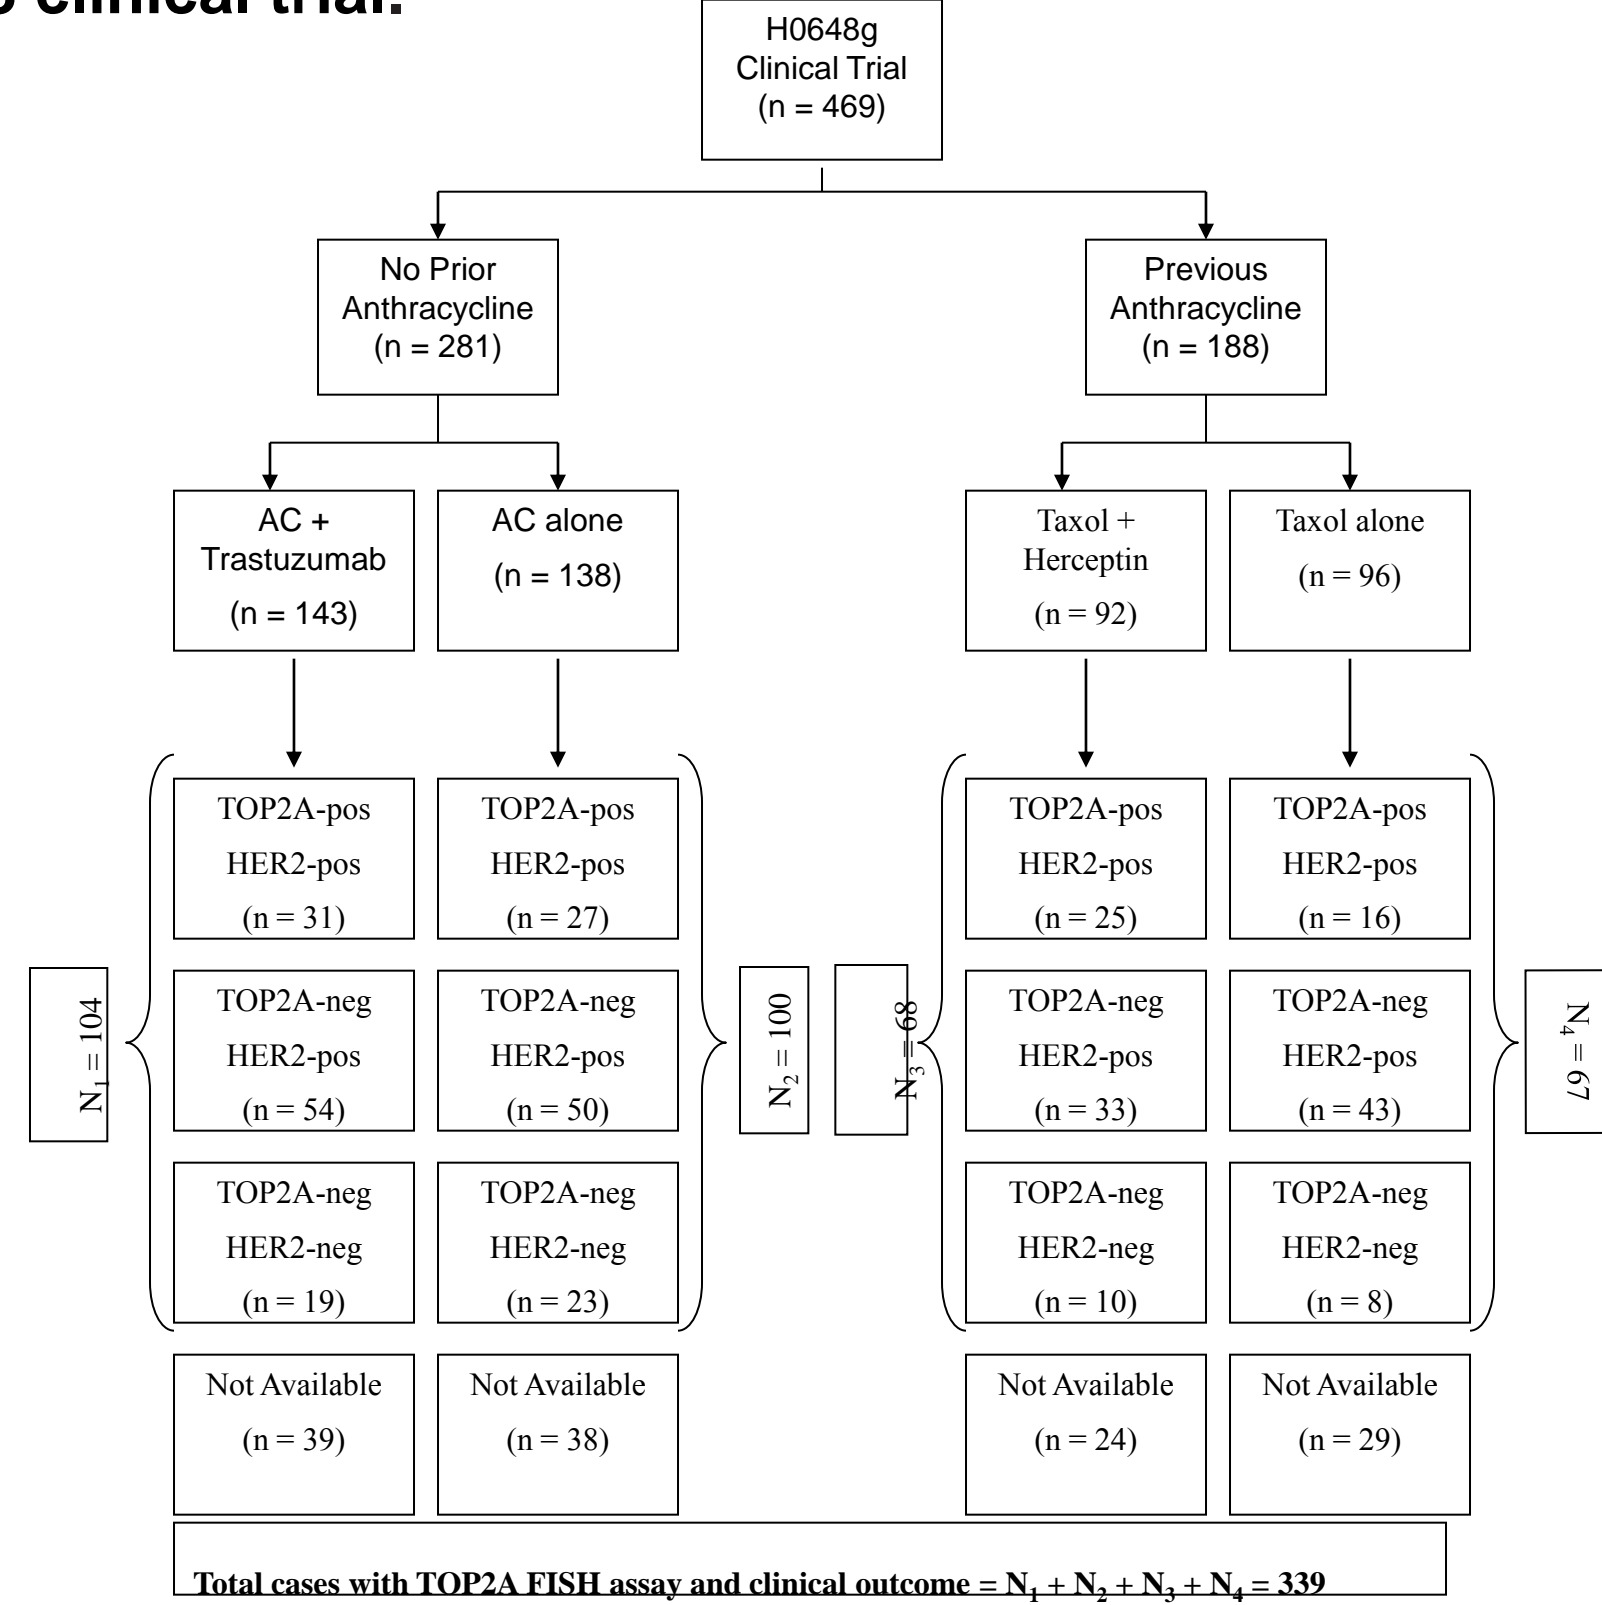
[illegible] clinical trial.

H0648g Clinical Trial (n = 469)

No Prior Anthracycline (n = 281)

Previous Anthracycline (n = 188)

AC + Trastuzumab (n = 143)

AC alone (n = 138)

Taxol + Herceptin (n = 92)

Taxol alone (n = 96)

TOP2A-pos HER2-pos (n = 31)

TOP2A-pos HER2-pos (n = 27)

TOP2A-pos HER2-pos (n = 25)

TOP2A-pos HER2-pos (n = 16)

$N_1 = 104$

TOP2A-neg HER2-pos (n = 54)

TOP2A-neg HER2-pos (n = 50)

$N_2 = 100$

$N_3 = 68$

TOP2A-neg HER2-pos (n = 33)

TOP2A-neg HER2-pos (n = 43)

$N_4 = 67$

TOP2A-neg HER2-neg (n = 19)

TOP2A-neg HER2-neg (n = 23)

TOP2A-neg HER2-neg (n = 10)

TOP2A-neg HER2-neg (n = 8)

Not Available (n = 39)

Not Available (n = 38)

Not Available (n = 24)

Not Available (n = 29)

**Total cases with TOP2A FISH assay and clinical outcome = $N_1 + N_2 + N_3 + N_4$ = 339**